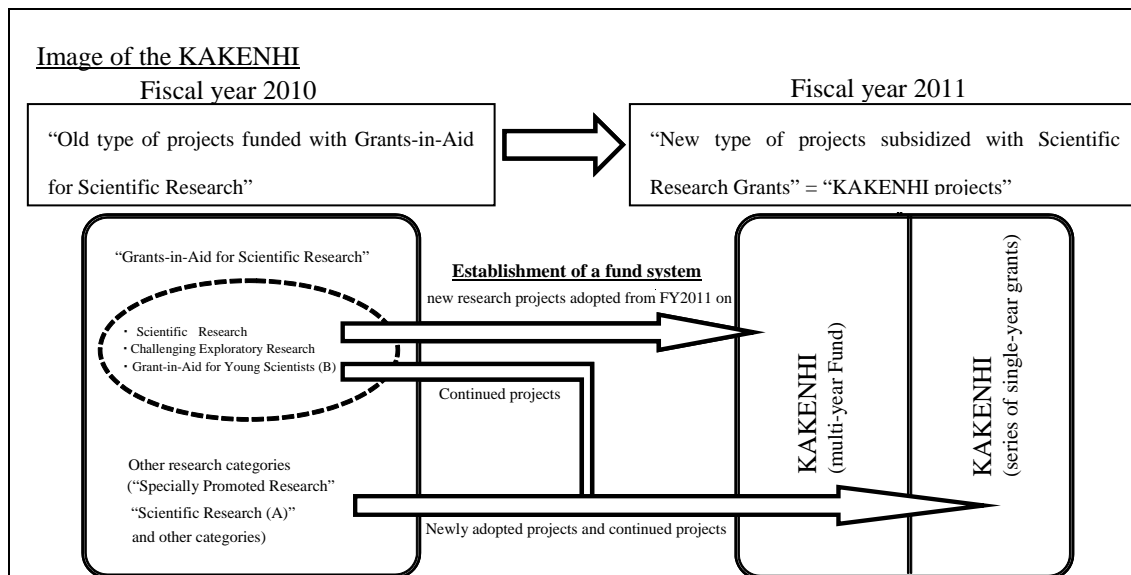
Image of the KAKENHI

Fiscal year 2010

"Old type of projects funded with Grants-in-Aid for Scientific Research"

Fiscal year 2011

"New type of projects subsidized with Scientific Research Grants" = "KAKENHI projects"

"Grants-in-Aid for Scientific Research"

・Scientific Research
・Challenging Exploratory Research
・Grant-in-Aid for Young Scientists (B)

Other research categories ("Specially Promoted Research" "Scientific Research (A)" and other categories)

Establishment of a fund system

new research projects adopted from FY2011 on

Continued projects

Newly adopted projects and continued projects

KAKENHI (multi-year Fund)

KAKENHI (series of single-year grants)